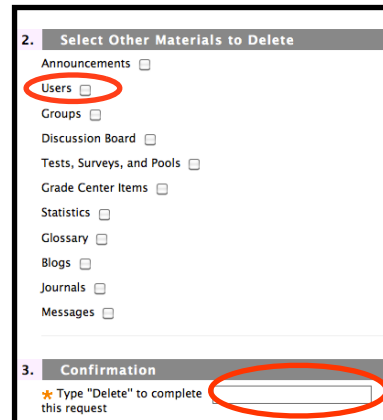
2. Select Other Materials to Delete

Announcements

Users

Groups

Discussion Board

Tests, Surveys, and Pools

Grade Center Items

Statistics

Glossary

Blogs

Journals

Messages

3. Confirmation

* Type "Delete" to complete this request